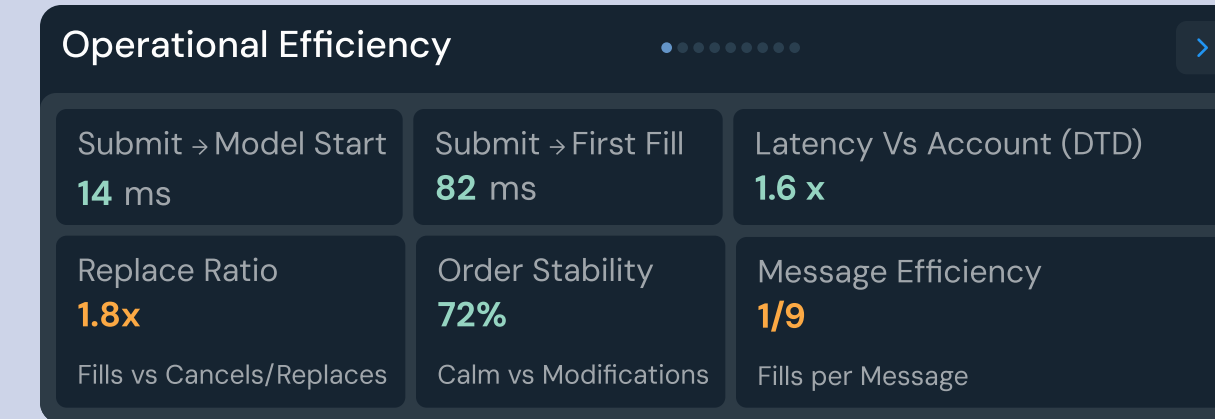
Operational Efficiency

Submit → Model Start
14 ms

Submit → First Fill
82 ms

Latency Vs Account (DTD)
1.6 x

Replace Ratio
1.8x
Fills vs Cancels/Replaces

Order Stability
72%
Calm vs Modifications

Message Efficiency
1/9
Fills per Message